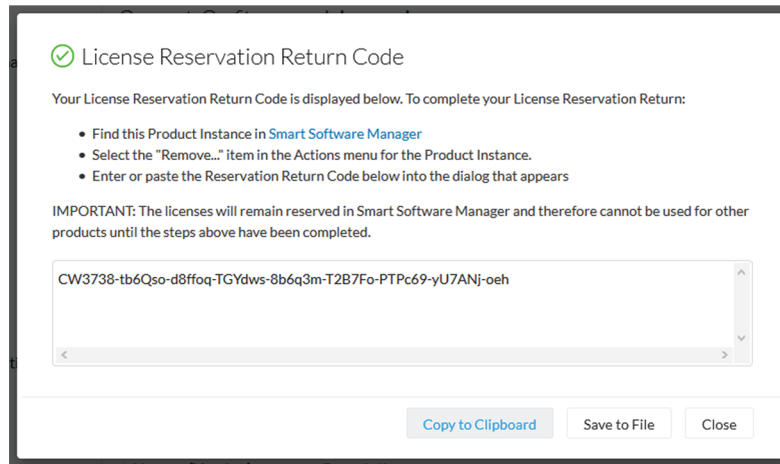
License Reservation Return Code

Your License Reservation Return Code is displayed below. To complete your License Reservation Return:

- Find this Product Instance in Smart Software Manager
- Select the "Remove..." item in the Actions menu for the Product Instance.
- Enter or paste the Reservation Return Code below into the dialog that appears

IMPORTANT: The licenses will remain reserved in Smart Software Manager and therefore cannot be used for other products until the steps above have been completed.

CW3738-tb6Qso-d8ffoq-TGYdws-8b6q3m-T2B7Fo-PTPc69-yU7ANj-oeh

Copy to Clipboard Save to File Close